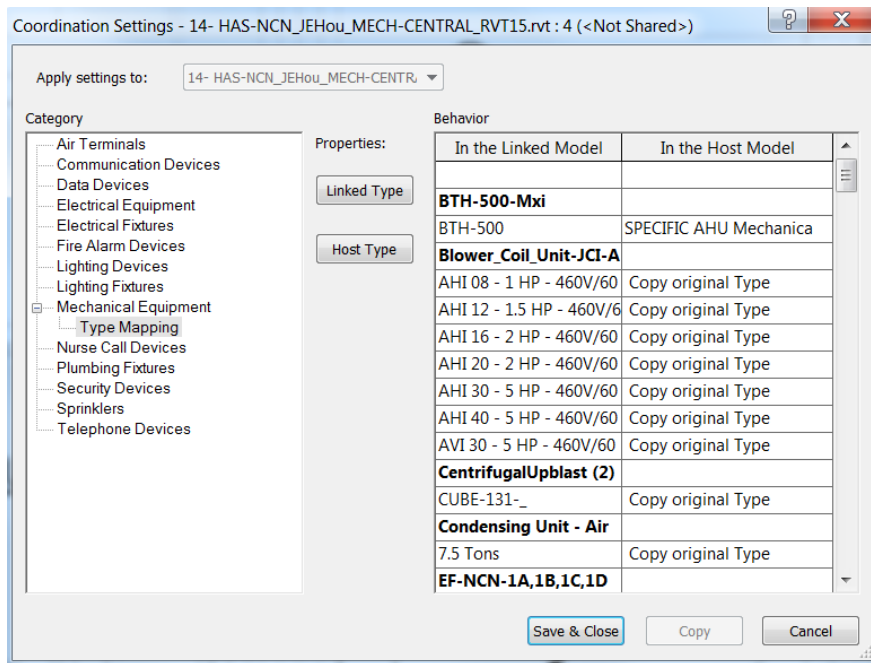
Coordination Settings - 14- HAS-NCN_JEHou_MECH-CENTRAL_RVT15.rvt : 4 (<Not Shared>)

?

X

Apply settings to: 14- HAS-NCN_JEHou_MECH-CENTRA

Category

Air Terminals
Communication Devices
Data Devices
Electrical Equipment
Electrical Fixtures
Fire Alarm Devices
Lighting Devices
Lighting Fixtures
Mechanical Equipment
Type Mapping
Nurse Call Devices
Plumbing Fixtures
Security Devices
Sprinklers
Telephone Devices

Properties:

Linked Type

Host Type

Behavior

| In the Linked Model | In the Host Model |
|---|---|
| | |
| **BTH-500-Mxi** | |
| BTH-500 | SPECIFIC AHU Mechanica |
| **Blower_Coil_Unit-JCI-A** | |
| AHI 08 - 1 HP - 460V/60 | Copy original Type |
| AHI 12 - 1.5 HP - 460V/6 | Copy original Type |
| AHI 16 - 2 HP - 460V/60 | Copy original Type |
| AHI 20 - 2 HP - 460V/60 | Copy original Type |
| AHI 30 - 5 HP - 460V/60 | Copy original Type |
| AHI 40 - 5 HP - 460V/60 | Copy original Type |
| AVI 30 - 5 HP - 460V/60 | Copy original Type |
| **CentrifugalUpblast (2)** | |
| CUBE-131-_ | Copy original Type |
| **Condensing Unit - Air** | |
| 7.5 Tons | Copy original Type |
| **EF-NCN-1A,1B,1C,1D** | |

Save & Close

Copy

Cancel